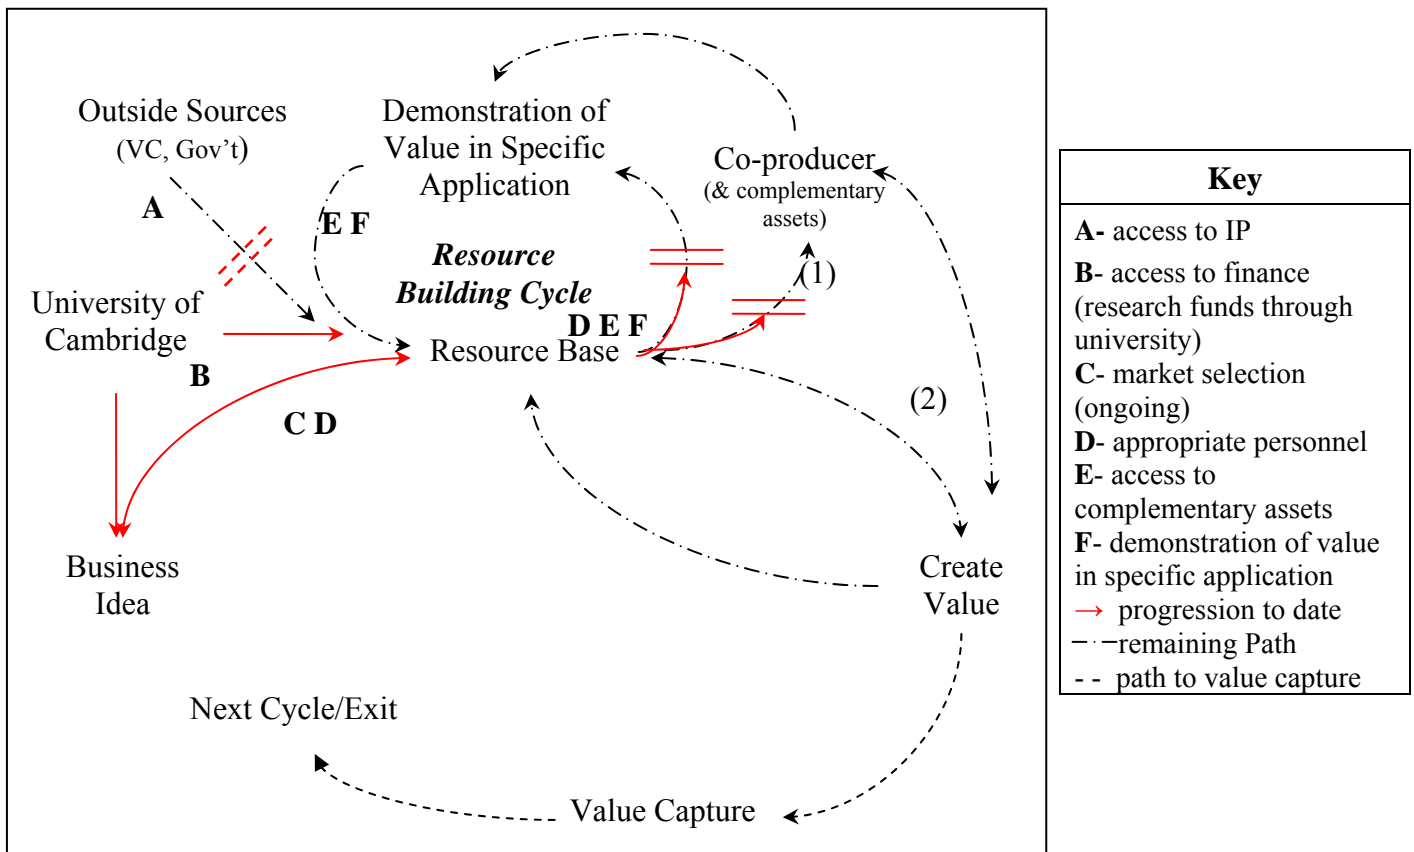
Outside Sources
(VC, Gov't)

A

Demonstration of Value in Specific Application

Co-producer
(& complementary assets)

E F

Resource Building Cycle

(1)

University of Cambridge

B

D E F

Resource Base

(2)

C D

Business Idea

Create Value

Next Cycle/Exit

Value Capture

Key

A- access to IP

B- access to finance (research funds through university)

C- market selection (ongoing)

D- appropriate personnel

E- access to complementary assets

F- demonstration of value in specific application

→ progression to date

remaining Path

- - path to value capture